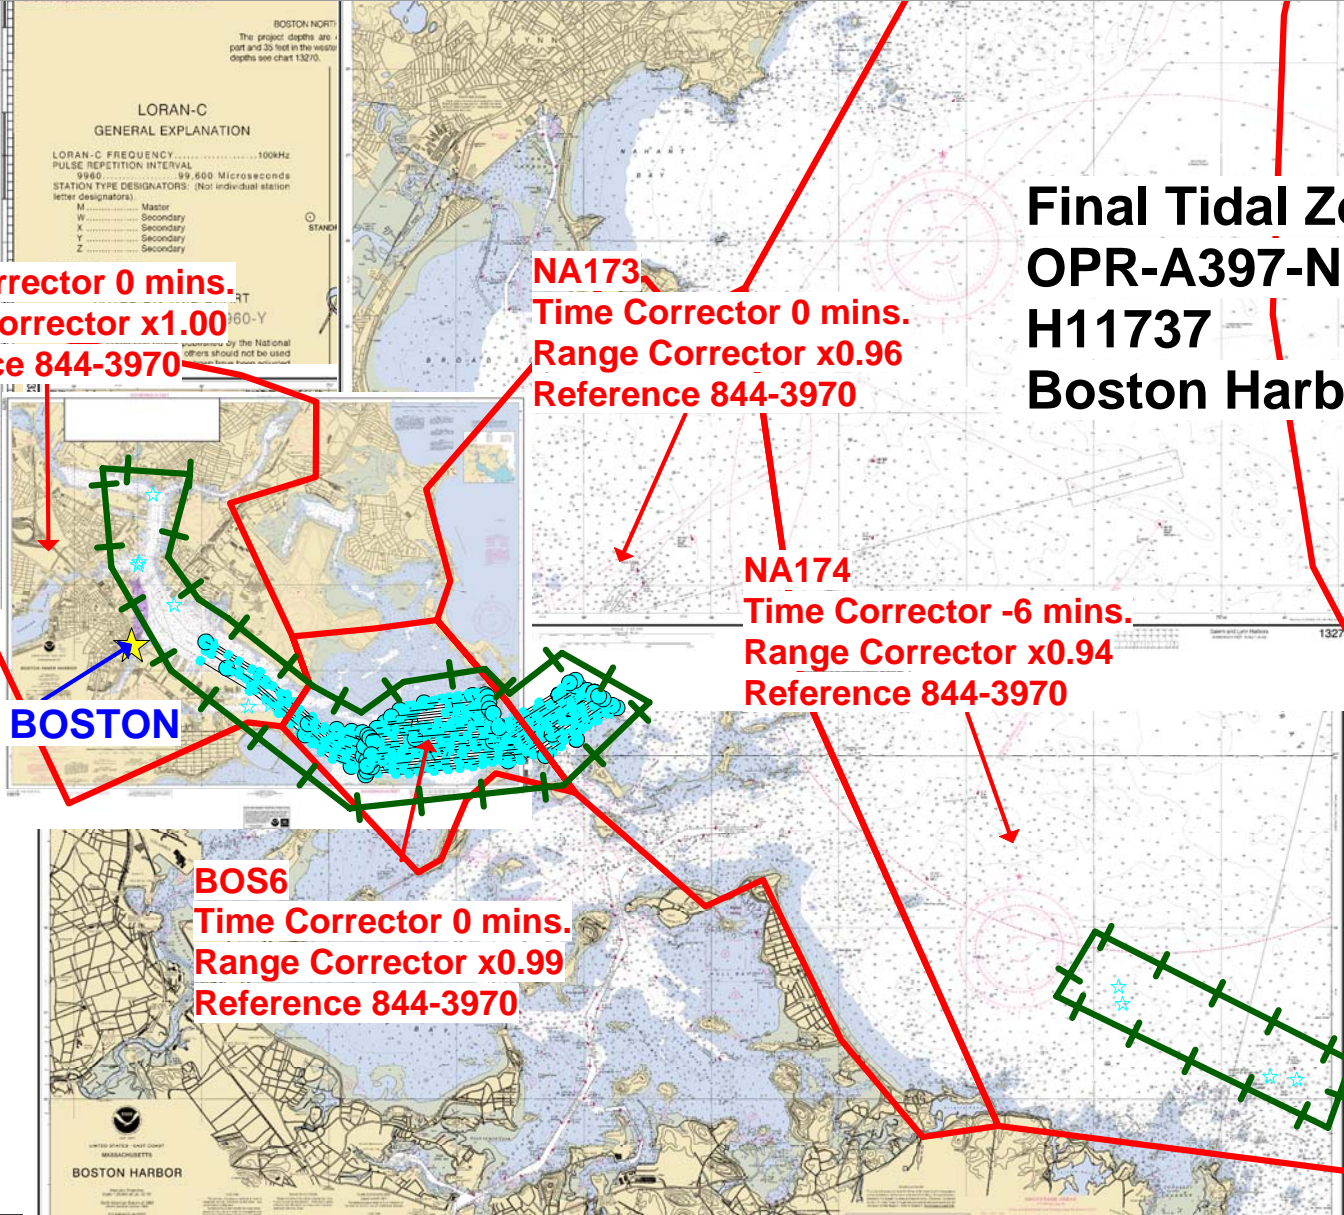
BOSTON NORT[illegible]
The project depths are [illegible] part and 35 feet in the weste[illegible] depths see chart 13270.

LORAN-C
GENERAL EXPLANATION

LORAN-C FREQUENCY....................100kHz
PULSE REPETITION INTERVAL
9960....................99,600 Microseconds
STATION TYPE DESIGNATORS: (Not individual station letter designators)
M.............. Master
W.............. Secondary
X.............. Secondary
Y.............. Secondary
Z.............. Secondary

STAND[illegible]

rrector 0 mins.
orrector x1.00
ce 844-3970

NA173
Time Corrector 0 mins.
Range Corrector x0.96
Reference 844-3970

Final Tidal Zo
OPR-A397-N
H11737
Boston Harb

NA174
Time Corrector -6 mins.
Range Corrector x0.94
Reference 844-3970

BOSTON

BOS6
Time Corrector 0 mins.
Range Corrector x0.99
Reference 844-3970

1327

BOSTON HARBOR